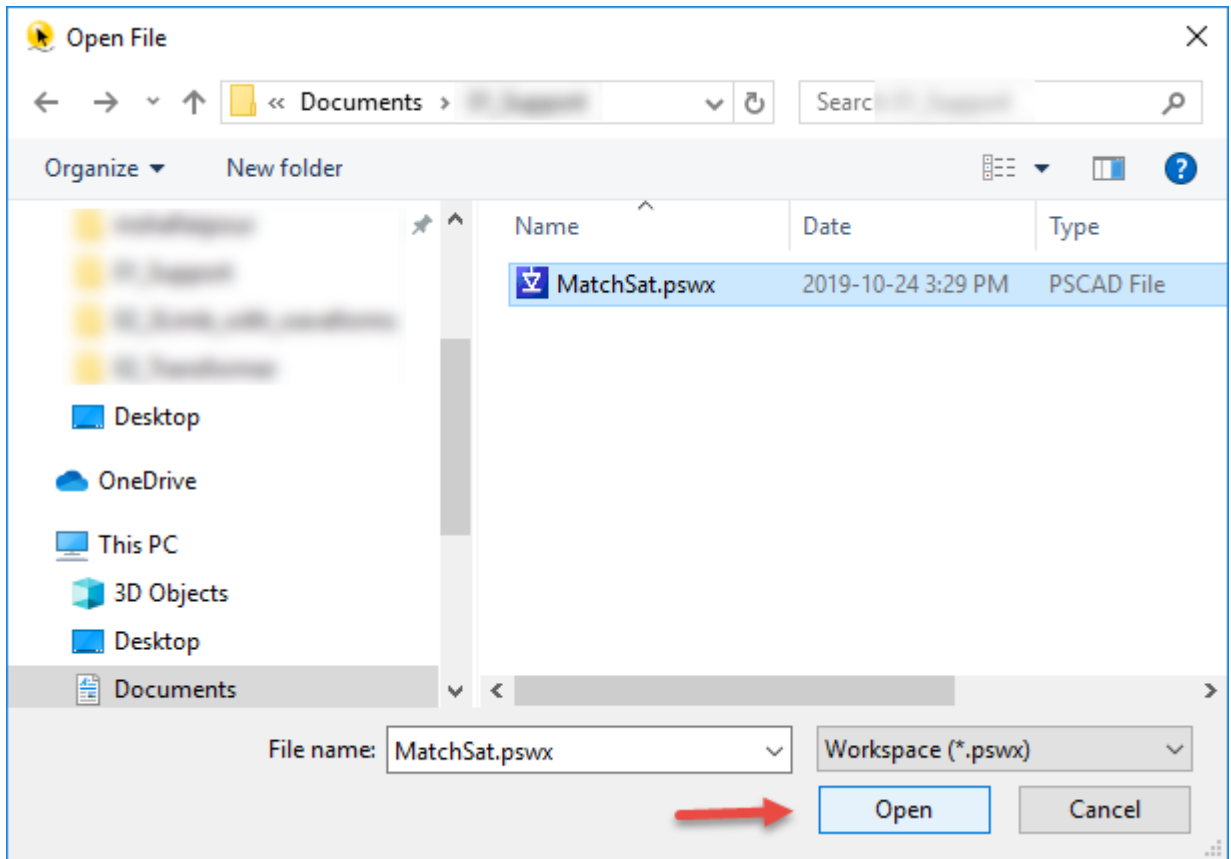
Open File

« Documents › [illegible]

Searc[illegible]

Organize ▾

New folder

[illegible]
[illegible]
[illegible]
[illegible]

Desktop

OneDrive

This PC

3D Objects

Desktop

Documents

| Name | Date | Type |
|---|---|---|
| MatchSat.pswx | 2019-10-24 3:29 PM | PSCAD File |

File name: MatchSat.pswx

Workspace (*.pswx)

Open

Cancel